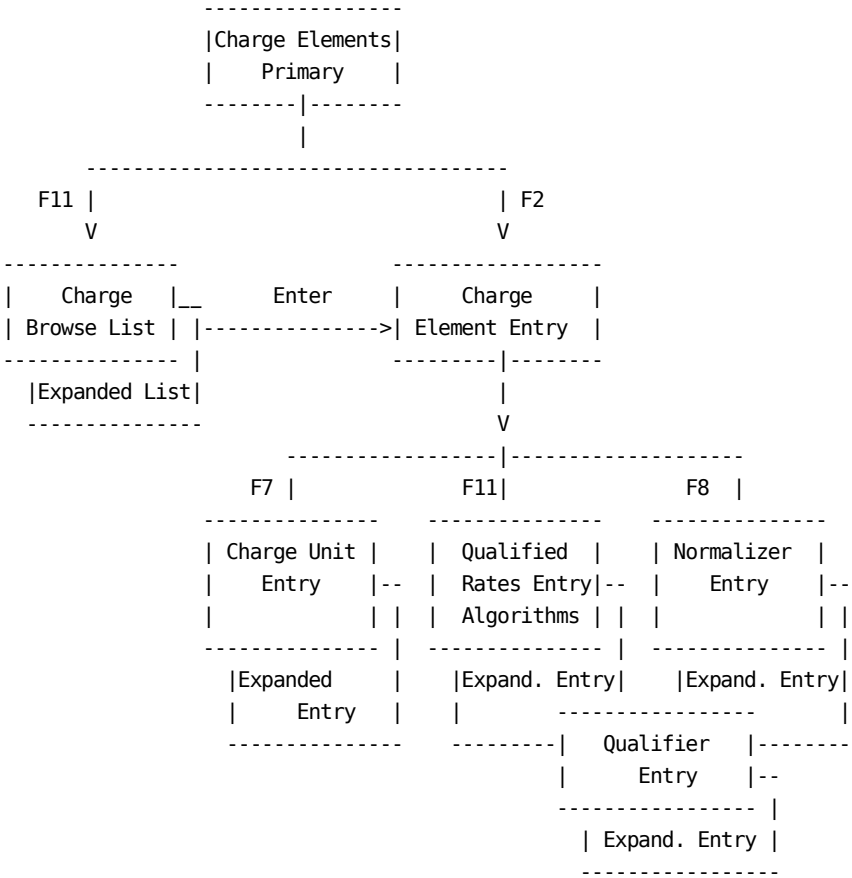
Charge Elements Primary

F11

F2

Charge Browse List

Enter

Charge Element Entry

Expanded List

F7

F11

F8

Charge Unit Entry

Qualified Rates Entry Algorithms

Normalizer Entry

Expanded Entry

Expand. Entry

Expand. Entry

Qualifier Entry

Expand. Entry